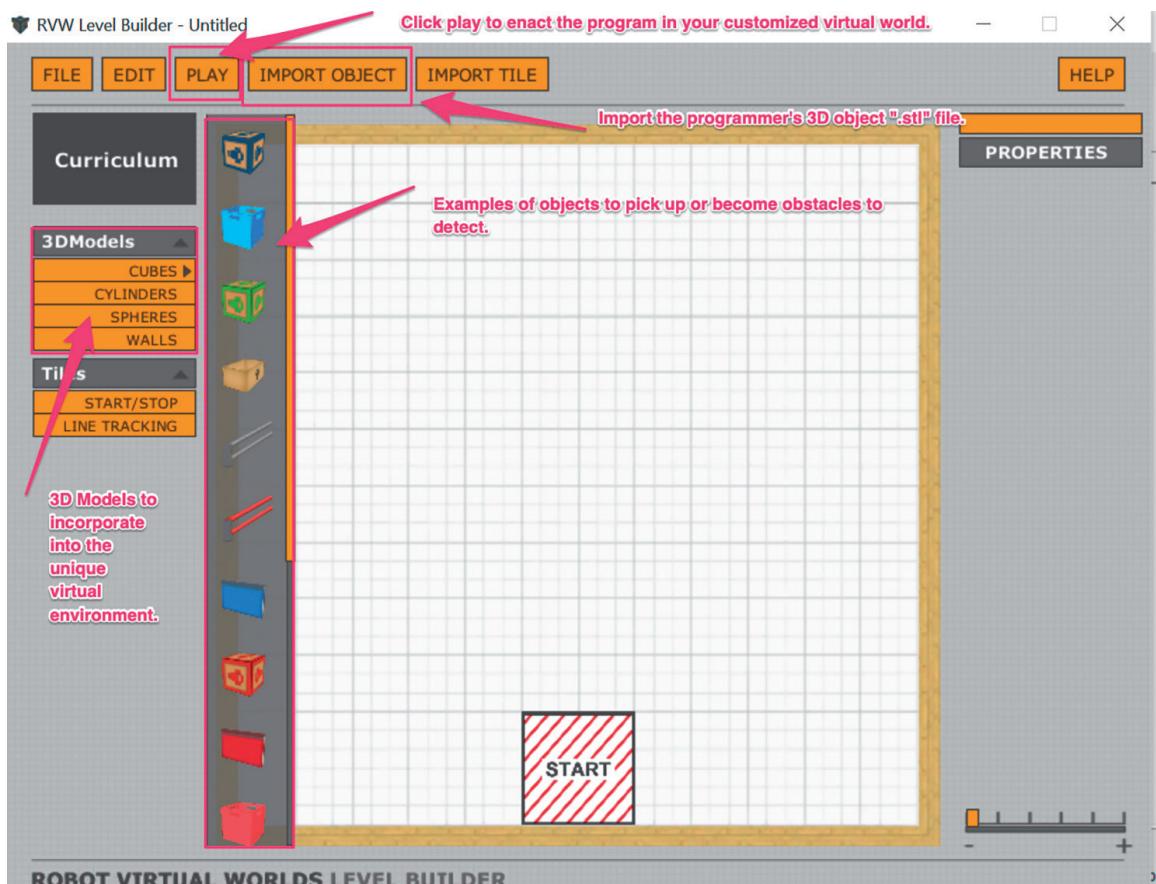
RVW Level Builder - Untitled

Click play to enact the program in your customized virtual world.

FILE EDIT PLAY IMPORT OBJECT IMPORT TILE HELP

Import the programmer's 3D object ".stl" file.

Curriculum

PROPERTIES

Examples of objects to pick up or become obstacles to detect.

3DModels
CUBES
CYLINDERS
SPHERES
WALLS

Tiles
START/STOP
LINE TRACKING

3D Models to incorporate into the unique virtual environment.

START

-
+

ROBOT VIRTUAL WORLDS LEVEL BUILDER